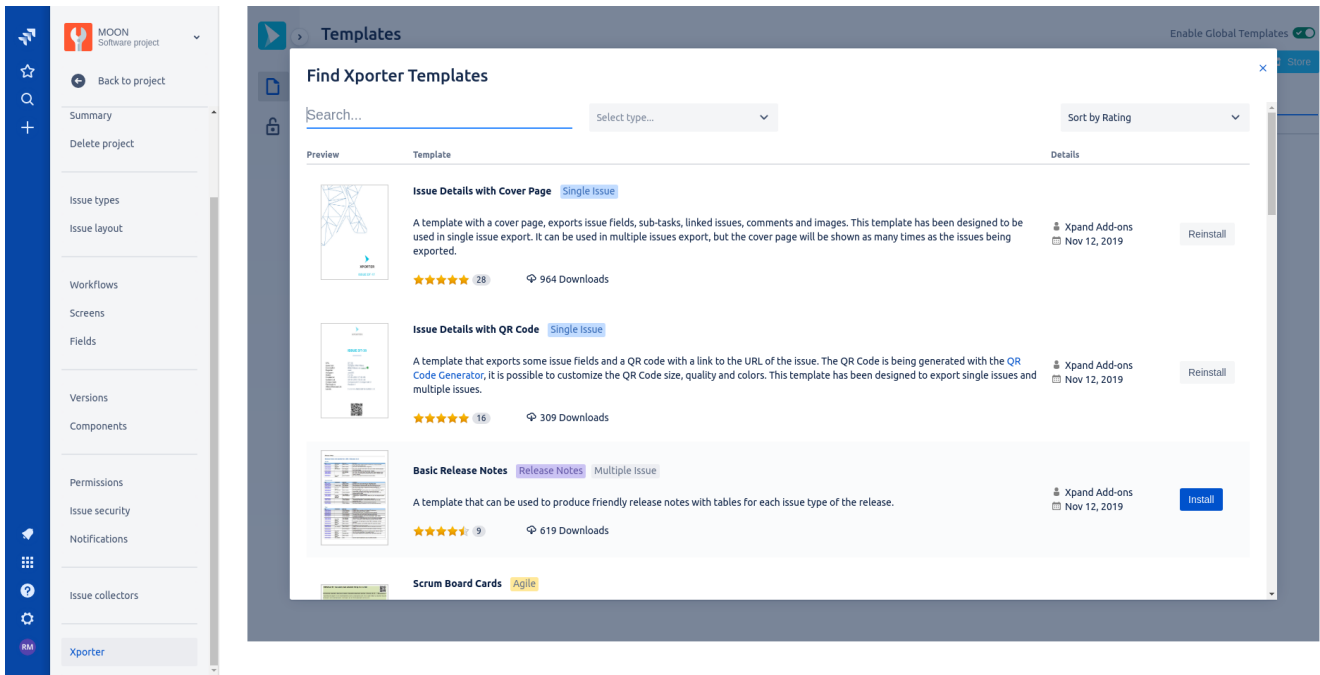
MOON
Software project

Back to project

Summary
Delete project

Issue types
Issue layout

Workflows
Screens
Fields

Versions
Components

Permissions
Issue security
Notifications

Issue collectors

Xporter

RM

Templates

Enable Global Templates

Store

Find Xporter Templates

Search...

Select type...

Sort by Rating

| Preview | Template | Details | |
|---|---|---|---|
| | **Issue Details with Cover Page** Single Issue<br>A template with a cover page, exports issue fields, sub-tasks, linked issues, comments and images. This template has been designed to be used in single issue export. It can be used in multiple issues export, but the cover page will be shown as many times as the issues being exported.<br>28 964 Downloads | Xpand Add-ons<br>Nov 12, 2019 | Reinstall |
| | **Issue Details with QR Code** Single Issue<br>A template that exports some issue fields and a QR code with a link to the URL of the issue. The QR Code is being generated with the QR Code Generator, it is possible to customize the QR Code size, quality and colors. This template has been designed to export single issues and multiple issues.<br>16 309 Downloads | Xpand Add-ons<br>Nov 12, 2019 | Reinstall |
| | **Basic Release Notes** Release Notes Multiple Issue<br>A template that can be used to produce friendly release notes with tables for each issue type of the release.<br>9 619 Downloads | Xpand Add-ons<br>Nov 12, 2019 | Install |
| | **Scrum Board Cards** Agile | | |